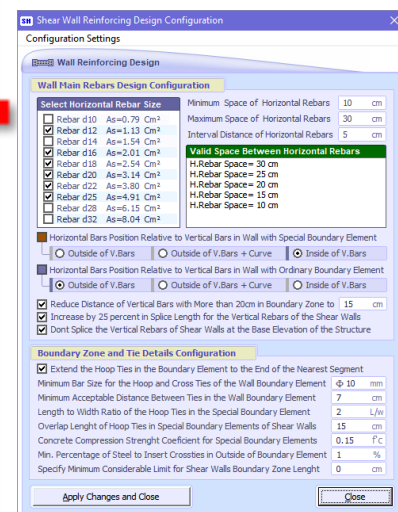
SH Shear Wall Reinforcing Design Configuration

Configuration Settings

Wall Reinforcing Design

Wall Main Rebars Design Configuration

Select Horizontal Rebar Size

Rebar d10 As=0.79 Cm²
Rebar d12 As=1.13 Cm²
Rebar d14 As=1.54 Cm²
Rebar d16 As=2.01 Cm²
Rebar d18 As=2.54 Cm²
Rebar d20 As=3.14 Cm²
Rebar d22 As=3.80 Cm²
Rebar d25 As=4.91 Cm²
Rebar d28 As=6.15 Cm²
Rebar d32 As=8.04 Cm²

Minimum Space of Horizontal Rebars 10 cm
Maximum Space of Horizontal Rebars 30 cm
Interval Distance of Horizontal Rebars 5 cm

Valid Space Between Horizontal Rebars
H.Rebar Space= 30 cm
H.Rebar Space= 25 cm
H.Rebar Space= 20 cm
H.Rebar Space= 15 cm
H.Rebar Space= 10 cm

Horizontal Bars Position Relative to Vertical Bars in Wall with Special Boundary Element
Outside of V.Bars | Outside of V.Bars + Curve | Inside of V.Bars

Horizontal Bars Position Relative to Vertical Bars in Wall with Ordinary Boundary Element
Outside of V.Bars | Outside of V.Bars + Curve | Inside of V.Bars

Reduce Distance of Vertical Bars with More than 20cm in Boundary Zone to 15 cm
Increase by 25 percent in Splice Length for the Vertical Rebars of the Shear Walls
Dont Splice the Vertical Rebars of Shear Walls at the Base Elevation of the Structure

Boundary Zone and Tie Details Configuration

Extend the Hoop Ties in the Boundary Element to the End of the Nearest Segment
Minimum Bar Size for the Hoop and Cross Ties of the Wall Boundary Element Φ 10 mm
Minimum Acceptable Distance Between Ties in the Wall Boundary Element 7 cm
Length to Width Ratio of the Hoop Ties in the Special Boundary Element 2 L/W
Overlap Lenght of Hoop Ties in Special Boundary Elements of Shear Walls 15 cm
Concrete Compression Strenght Coeficient for Special Boundary Elements 0.15 f'c
Min. Percentage of Steel to Insert Crossties in Outside of Boundary Element 1 %
Specify Minimum Considerable Limit for Shear Walls Boundary Zone Lenght 0 cm

Apply Changes and Close
Close